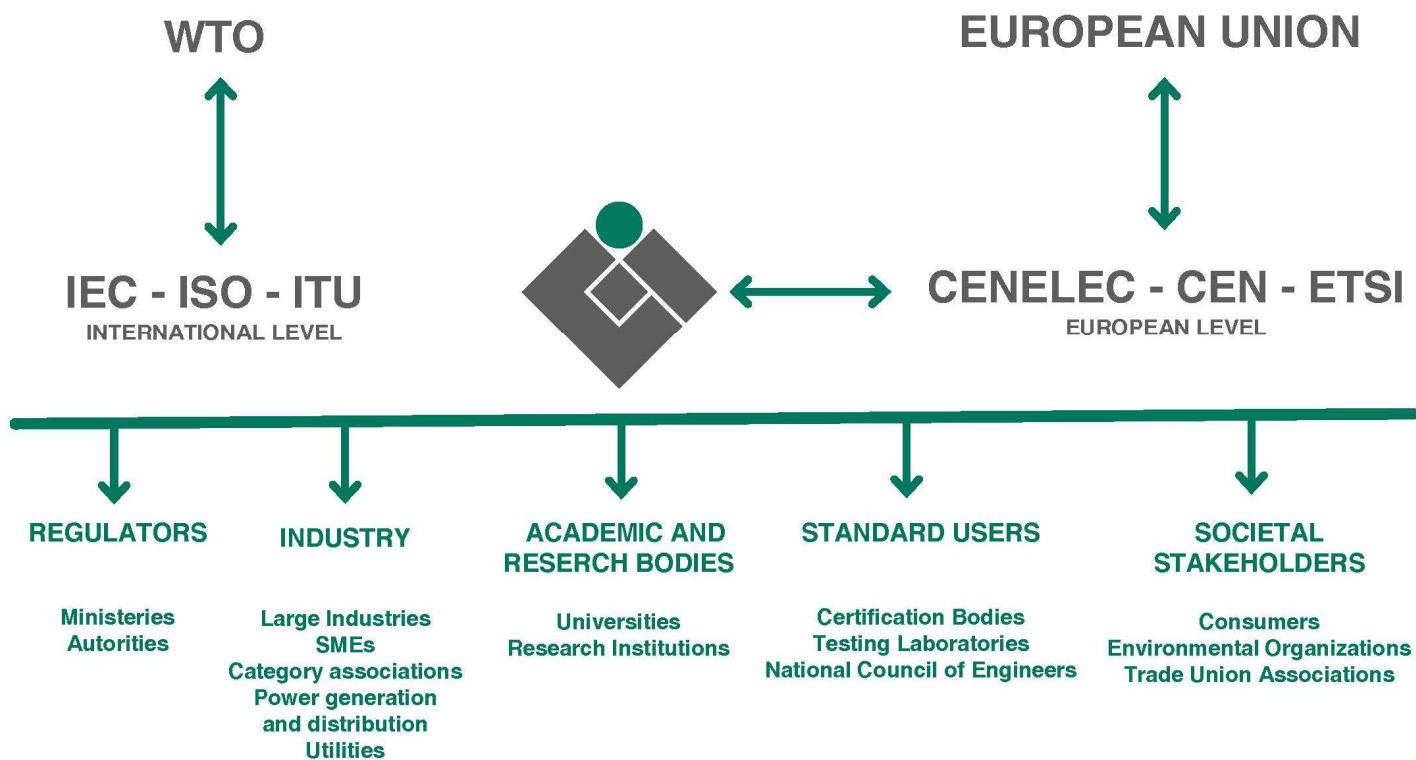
WTO

EUROPEAN UNION

IEC - ISO - ITU
INTERNATIONAL LEVEL

CENELEC - CEN - ETSI
EUROPEAN LEVEL

REGULATORS

Ministeries
Autorities

INDUSTRY

Large Industries
SMEs
Category associations
Power generation and distribution
Utilities

ACADEMIC AND RESERCH BODIES

Universities
Research Institutions

STANDARD USERS

Certification Bodies
Testing Laboratories
National Council of Engineers

SOCIETAL STAKEHOLDERS

Consumers
Environmental Organizations
Trade Union Associations